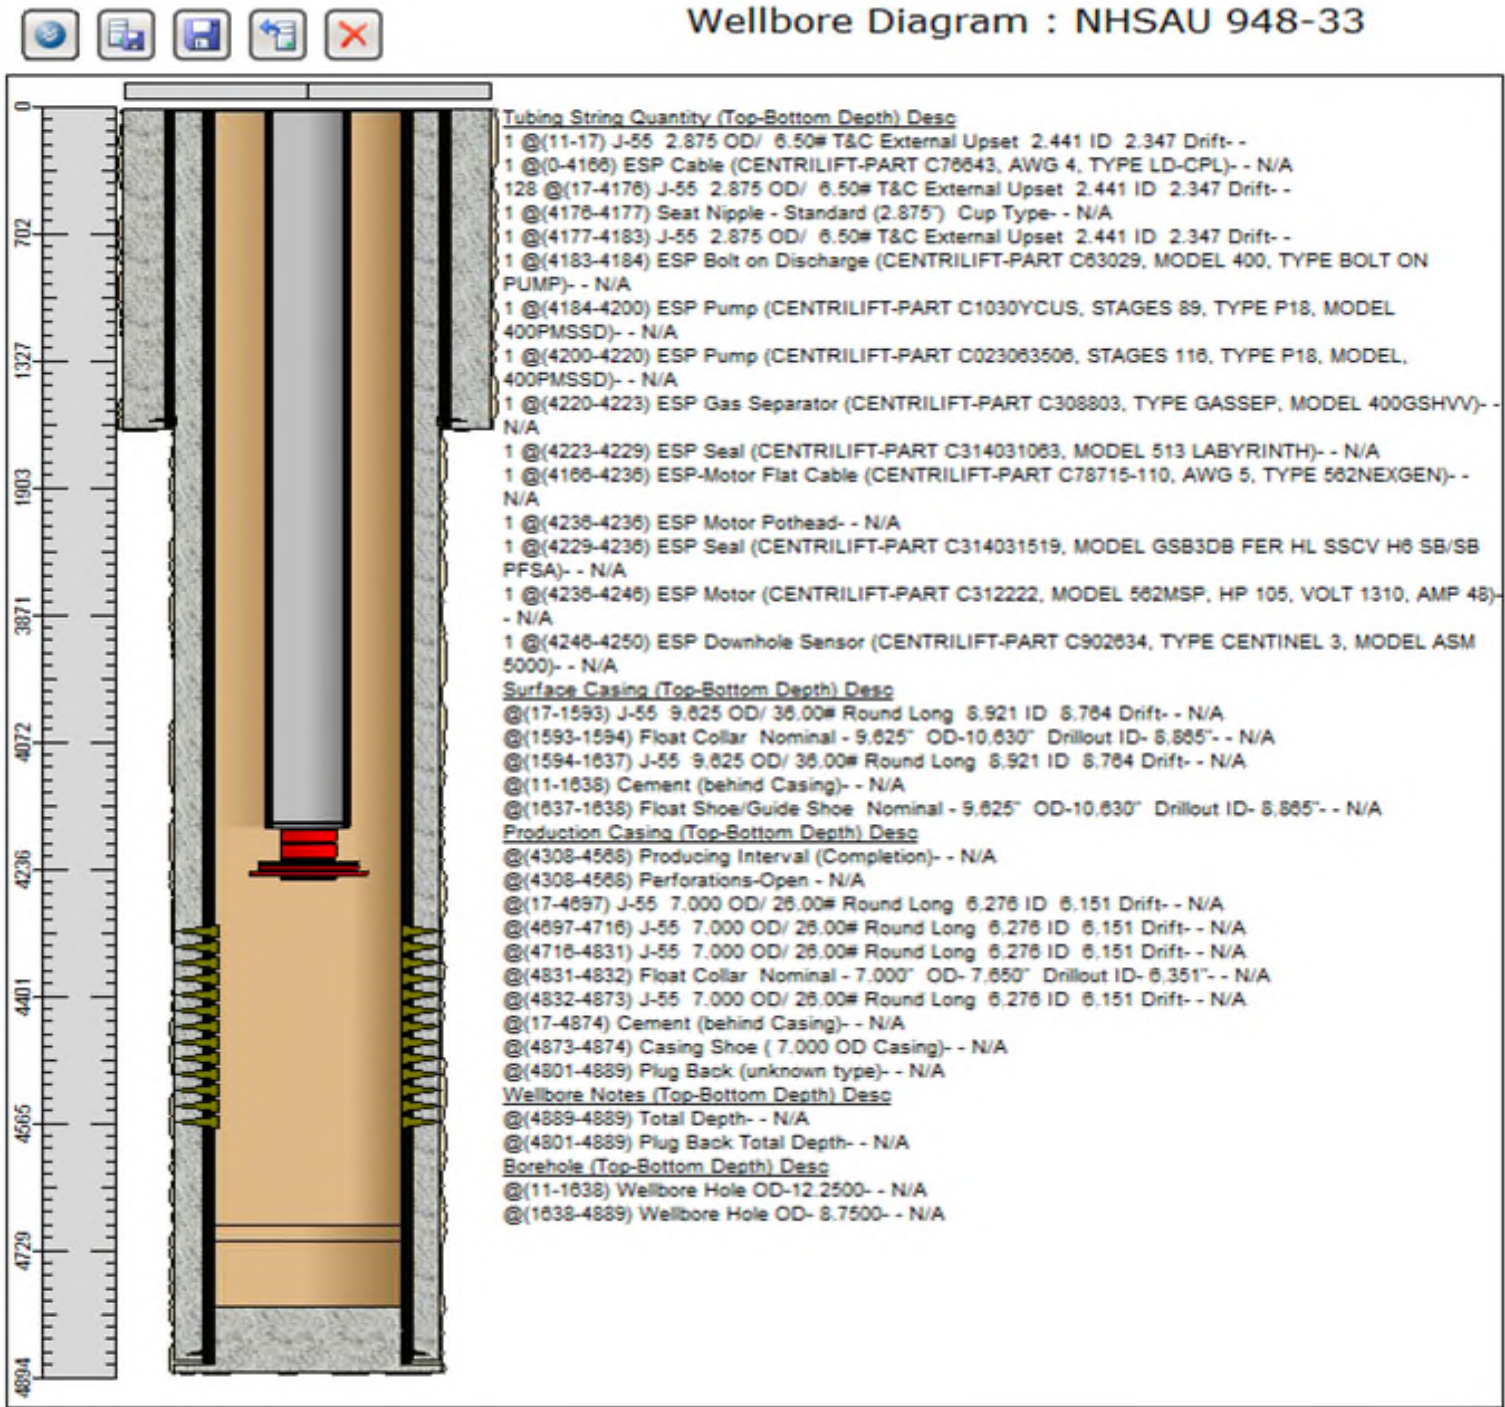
Wellbore Diagram : NHSAU 948-33

0
702
1327
1903
3871
4072
4236
4401
4565
4729
4894

Tubing String Quantity (Top-Bottom Depth) Desc
1 @(11-17) J-55 2.875 OD/ 6.50# T&C External Upset 2.441 ID 2.347 Drift- -
1 @(0-4166) ESP Cable (CENTRILIFT-PART C76643, AWG 4, TYPE LD-CPL)- - N/A
128 @(17-4176) J-55 2.875 OD/ 6.50# T&C External Upset 2.441 ID 2.347 Drift- -
1 @(4176-4177) Seat Nipple - Standard (2.875") Cup Type- - N/A
1 @(4177-4183) J-55 2.875 OD/ 6.50# T&C External Upset 2.441 ID 2.347 Drift- -
1 @(4183-4184) ESP Bolt on Discharge (CENTRILIFT-PART C63029, MODEL 400, TYPE BOLT ON PUMP)- - N/A
1 @(4184-4200) ESP Pump (CENTRILIFT-PART C1030YCUS, STAGES 89, TYPE P18, MODEL 400PMSSD)- - N/A
1 @(4200-4220) ESP Pump (CENTRILIFT-PART C023063506, STAGES 116, TYPE P18, MODEL, 400PMSSD)- - N/A
1 @(4220-4223) ESP Gas Separator (CENTRILIFT-PART C308803, TYPE GASSEP, MODEL 400GSHVV)- - N/A
1 @(4223-4229) ESP Seal (CENTRILIFT-PART C314031063, MODEL 513 LABYRINTH)- - N/A
1 @(4166-4236) ESP-Motor Flat Cable (CENTRILIFT-PART C78715-110, AWG 5, TYPE 562NEXGEN)- - N/A
1 @(4236-4236) ESP Motor Pothead- - N/A
1 @(4229-4236) ESP Seal (CENTRILIFT-PART C314031519, MODEL GSB3DB FER HL SSCV H6 SB/SB PFSA)- - N/A
1 @(4236-4246) ESP Motor (CENTRILIFT-PART C312222, MODEL 562MSP, HP 105, VOLT 1310, AMP 48)- - N/A
1 @(4246-4250) ESP Downhole Sensor (CENTRILIFT-PART C902634, TYPE CENTINEL 3, MODEL ASM 5000)- - N/A
Surface Casing (Top-Bottom Depth) Desc
@(17-1593) J-55 9.625 OD/ 36.00# Round Long 8.921 ID 8.764 Drift- - N/A
@(1593-1594) Float Collar Nominal - 9.625" OD-10.630" Drillout ID- 8.865"- - N/A
@(1594-1637) J-55 9.625 OD/ 36.00# Round Long 8.921 ID 8.764 Drift- - N/A
@(11-1638) Cement (behind Casing)- - N/A
@(1637-1638) Float Shoe/Guide Shoe Nominal - 9.625" OD-10.630" Drillout ID- 8.865"- - N/A
Production Casing (Top-Bottom Depth) Desc
@(4308-4568) Producing Interval (Completion)- - N/A
@(4308-4568) Perforations-Open - N/A
@(17-4697) J-55 7.000 OD/ 26.00# Round Long 6.276 ID 6.151 Drift- - N/A
@(4697-4716) J-55 7.000 OD/ 26.00# Round Long 6.276 ID 6.151 Drift- - N/A
@(4716-4831) J-55 7.000 OD/ 26.00# Round Long 6.276 ID 6.151 Drift- - N/A
@(4831-4832) Float Collar Nominal - 7.000" OD- 7.650" Drillout ID- 6.351"- - N/A
@(4832-4873) J-55 7.000 OD/ 26.00# Round Long 6.276 ID 6.151 Drift- - N/A
@(17-4874) Cement (behind Casing)- - N/A
@(4873-4874) Casing Shoe ( 7.000 OD Casing)- - N/A
@(4801-4889) Plug Back (unknown type)- - N/A
Wellbore Notes (Top-Bottom Depth) Desc
@(4889-4889) Total Depth- - N/A
@(4801-4889) Plug Back Total Depth- - N/A
Borehole (Top-Bottom Depth) Desc
@(11-1638) Wellbore Hole OD-12.2500- - N/A
@(1638-4889) Wellbore Hole OD- 8.7500- - N/A